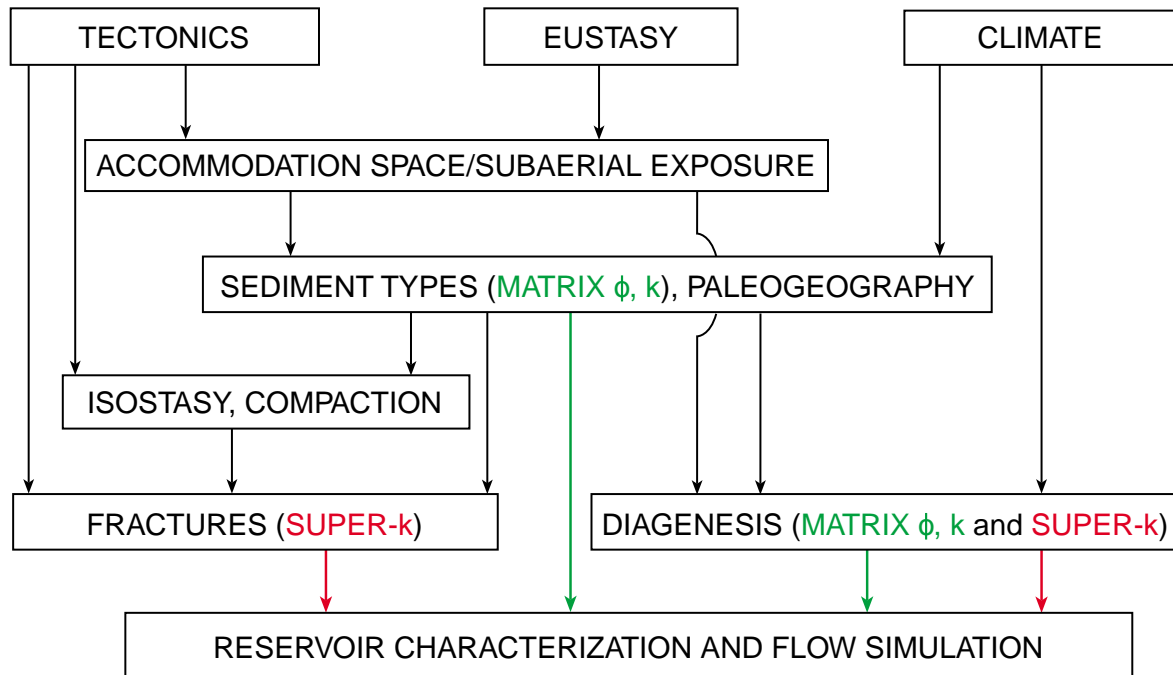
TECTONICS

EUSTASY

CLIMATE

ACCOMMODATION SPACE/SUBAERIAL EXPOSURE

SEDIMENT TYPES (MATRIX $\phi$, k), PALEOGEOGRAPHY

ISOSTASY, COMPACTION

FRACTURES (SUPER-k)

DIAGENESIS (MATRIX $\phi$, k and SUPER-k)

RESERVOIR CHARACTERIZATION AND FLOW SIMULATION